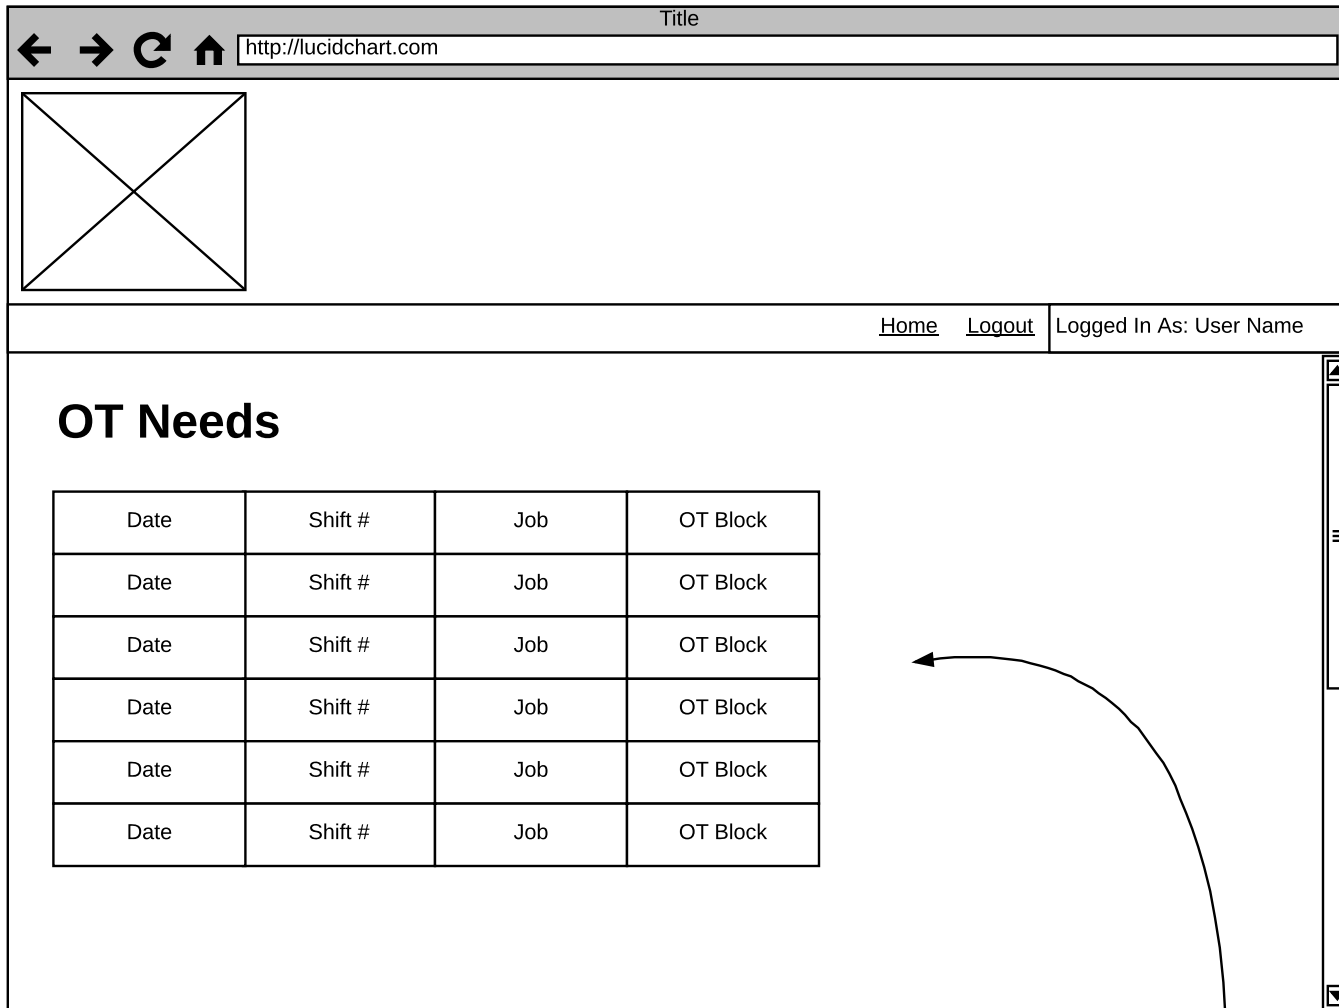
Title

http://lucidchart.com

Home Logout Logged In As: User Name

OT Needs

| Date | Shift # | Job | OT Block |
|---|---|---|---|
| Date | Shift # | Job | OT Block |
| Date | Shift # | Job | OT Block |
| Date | Shift # | Job | OT Block |
| Date | Shift # | Job | OT Block |
| Date | Shift # | Job | OT Block |